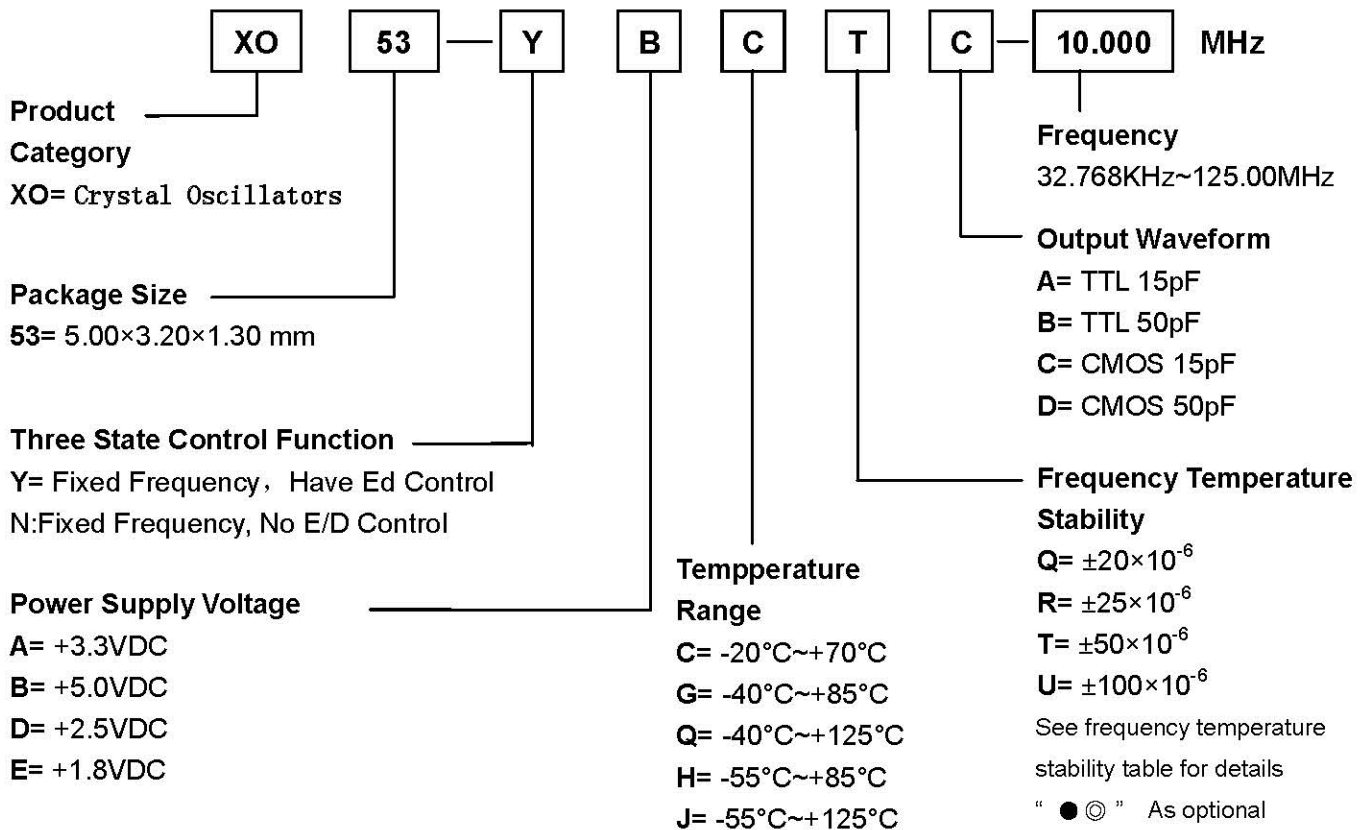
XO 53 — Y B C T C — 10.000 MHz

Product Category
XO= Crystal Oscillators

Package Size
53= 5.00×3.20×1.30 mm

Three State Control Function
Y= Fixed Frequency, Have Ed Control
N:Fixed Frequency, No E/D Control

Power Supply Voltage
A= +3.3VDC
B= +5.0VDC
D= +2.5VDC
E= +1.8VDC

Tempperature Range
C= -20°C~+70°C
G= -40°C~+85°C
Q= -40°C~+125°C
H= -55°C~+85°C
J= -55°C~+125°C

Frequency
32.768KHz~125.00MHz

Output Waveform
A= TTL 15pF
B= TTL 50pF
C= CMOS 15pF
D= CMOS 50pF

Frequency Temperature Stability
Q= $\pm20\times10^{-6}$
R= $\pm25\times10^{-6}$
T= $\pm50\times10^{-6}$
U= $\pm100\times10^{-6}$
See frequency temperature stability table for details
" ●◎ " As optional